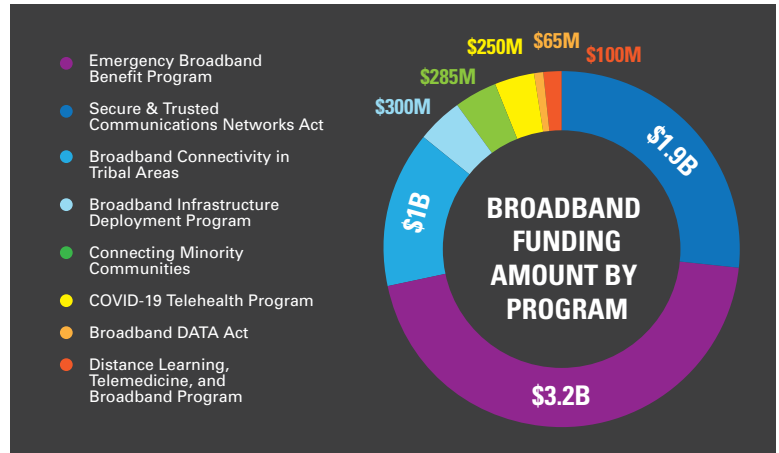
Emergency Broadband Benefit Program

Secure & Trusted Communications Networks Act

Broadband Connectivity in Tribal Areas

Broadband Infrastructure Deployment Program

Connecting Minority Communities

COVID-19 Telehealth Program

Broadband DATA Act

Distance Learning, Telemedicine, and Broadband Program

$250M $65M $100M

$285M

$300M

$1.9B

$1B

BROADBAND FUNDING AMOUNT BY PROGRAM

$3.2B